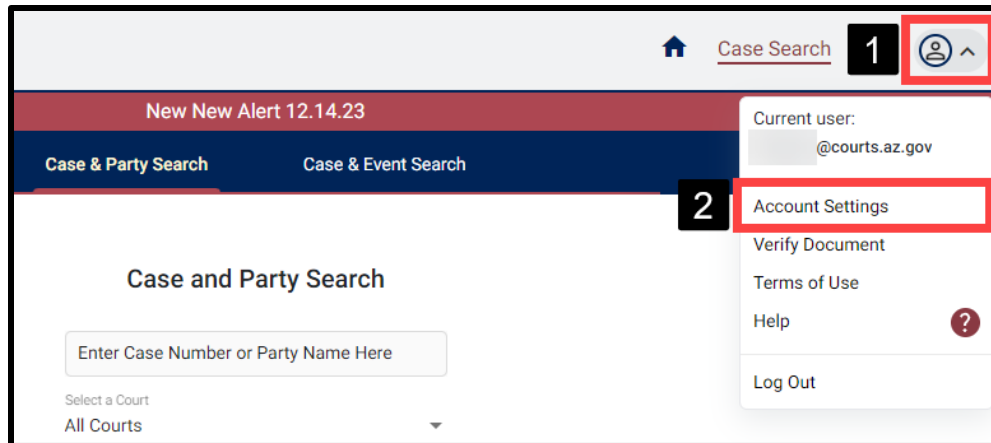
Case Search 1

New New Alert 12.14.23

Case & Party Search Case & Event Search

Current user:
@courts.az.gov

2 Account Settings
Verify Document
Terms of Use
Help ?
Log Out

Case and Party Search

Enter Case Number or Party Name Here

Select a Court
All Courts